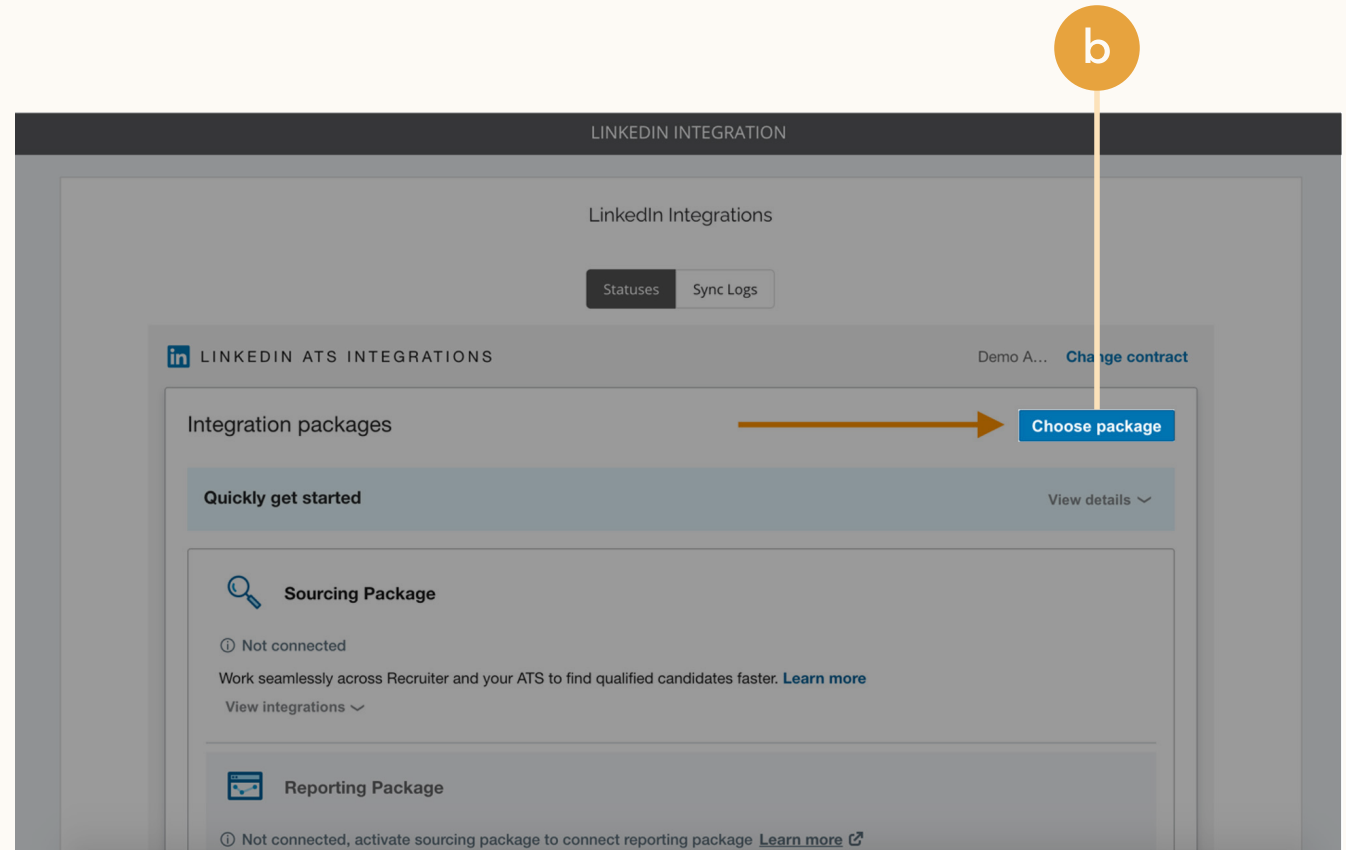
b

LINKEDIN INTEGRATION

LinkedIn Integrations

Statuses | Sync Logs

in LINKEDIN ATS INTEGRATIONS

Demo A... Change contract

Integration packages

Choose package

Quickly get started

View details

Sourcing Package

ⓘ Not connected

Work seamlessly across Recruiter and your ATS to find qualified candidates faster. Learn more

View integrations

Reporting Package

ⓘ Not connected, activate sourcing package to connect reporting package Learn more